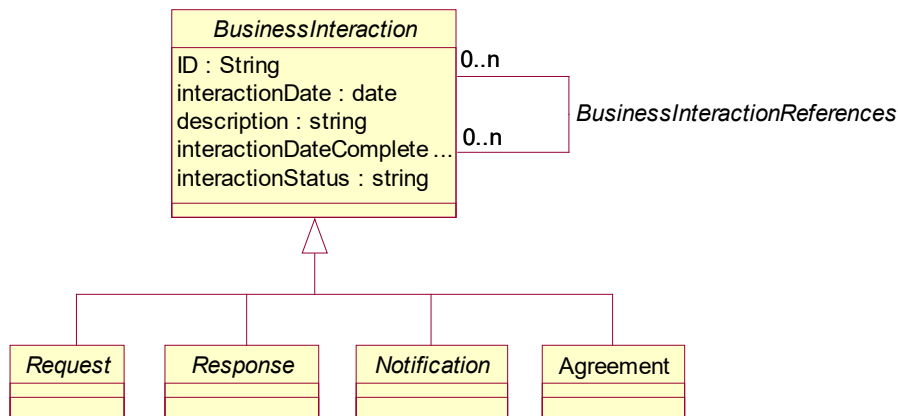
*BusinessInteraction*

ID : String
interactionDate : date
description : string
interactionDateComplete ...
interactionStatus : string

0..n

0..n

*BusinessInteractionReferences*

*Request*

*Response*

*Notification*

Agreement